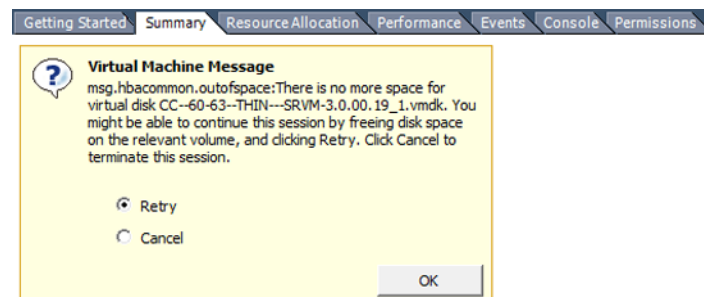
Getting Started Summary Resource Allocation Performance Events Console Permissions

Virtual Machine Message

msg.hbacommon.outofspace:There is no more space for virtual disk CC--60-63--THIN---SRVM-3.0.00.19_1.vmdk. You might be able to continue this session by freeing disk space on the relevant volume, and clicking Retry. Click Cancel to terminate this session.

Retry

Cancel

OK